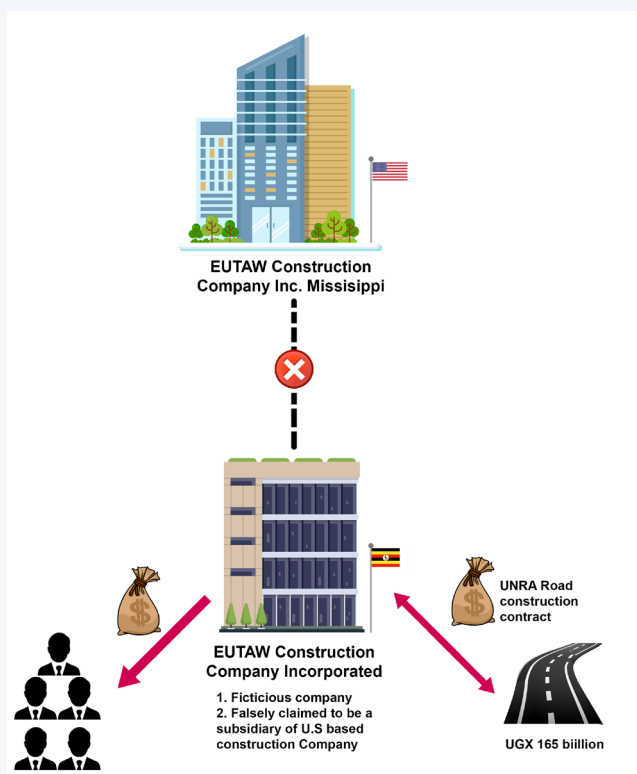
EUTAW Construction Company Inc. Missisippi

EUTAW Construction Company Incorporated

1. Ficticious company
2. Falsely claimed to be a subsidiary of U.S based construction Company

UNRA Road construction contract

UGX 165 biillion